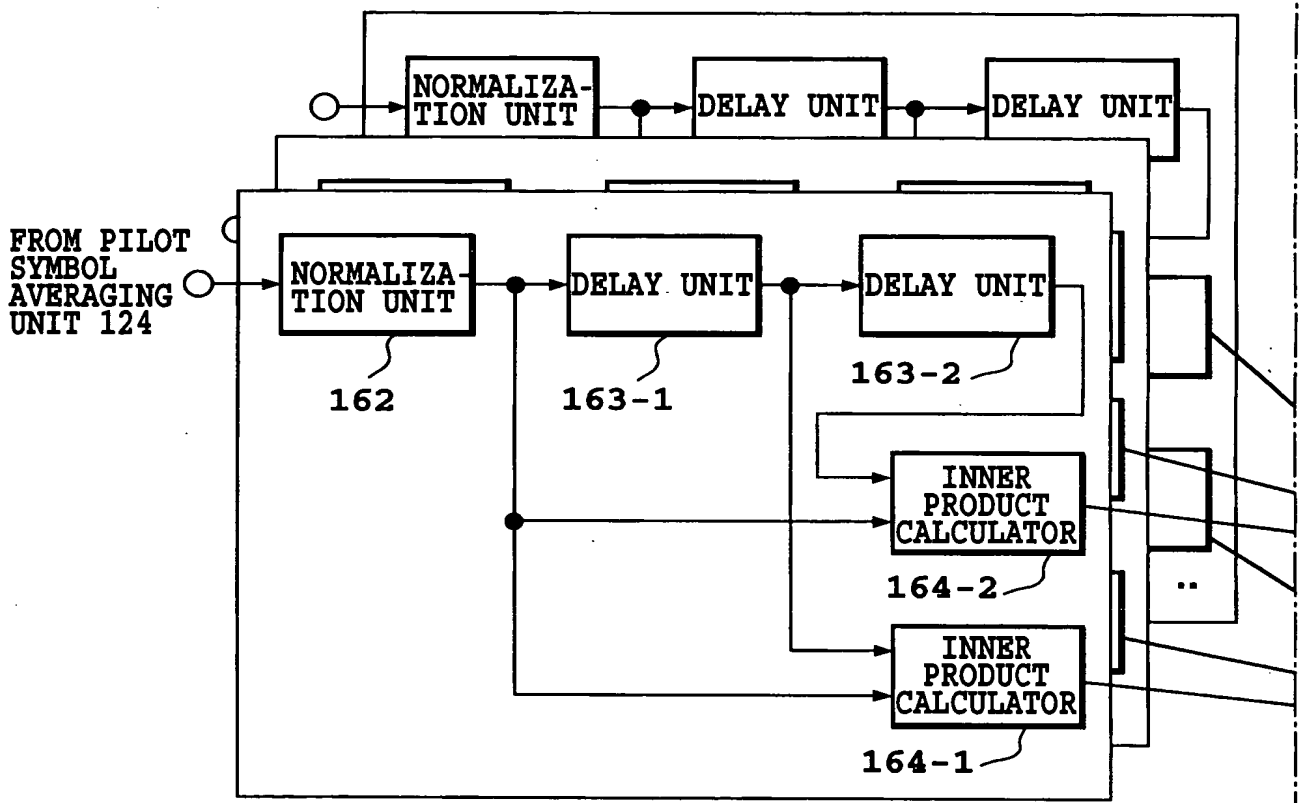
NORMALIZATION UNIT

DELAY UNIT

DELAY UNIT

FROM PILOT SYMBOL AVERAGING UNIT 124

NORMALIZATION UNIT

DELAY UNIT

DELAY UNIT

162

163-1

163-2

INNER PRODUCT CALCULATOR

164-2

INNER PRODUCT CALCULATOR

164-1

..